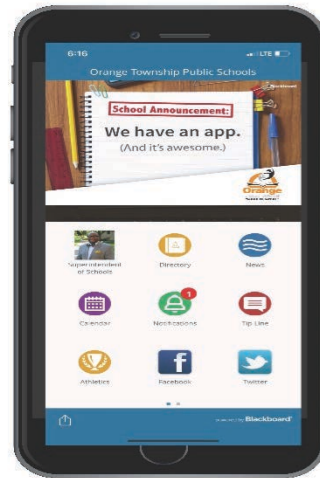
6:16
LTE

Orange Township Public Schools

School Announcement:
We have an app.
(And it's awesome.)

Orange

Superintendent of Schools
Directory
News
Calendar
1
Notifications
Tip Line
Athletics
Facebook
Twitter

Blackboard